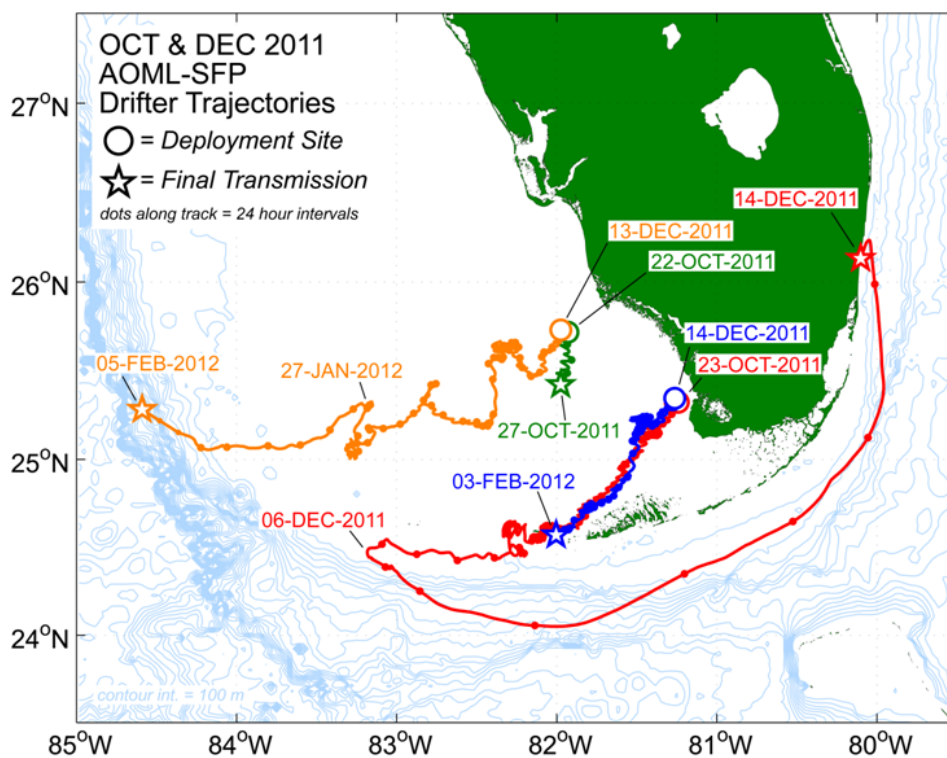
OCT & DEC 2011
AOML-SFP
Drifter Trajectories
= Deployment Site
= Final Transmission
dots along track = 24 hour intervals

27°N
26°N
25°N
24°N

14-DEC-2011
13-DEC-2011
22-OCT-2011
14-DEC-2011
23-OCT-2011
05-FEB-2012
27-JAN-2012
27-OCT-2011
03-FEB-2012
06-DEC-2011

contour int. = 100 m

85°W 84°W 83°W 82°W 81°W 80°W